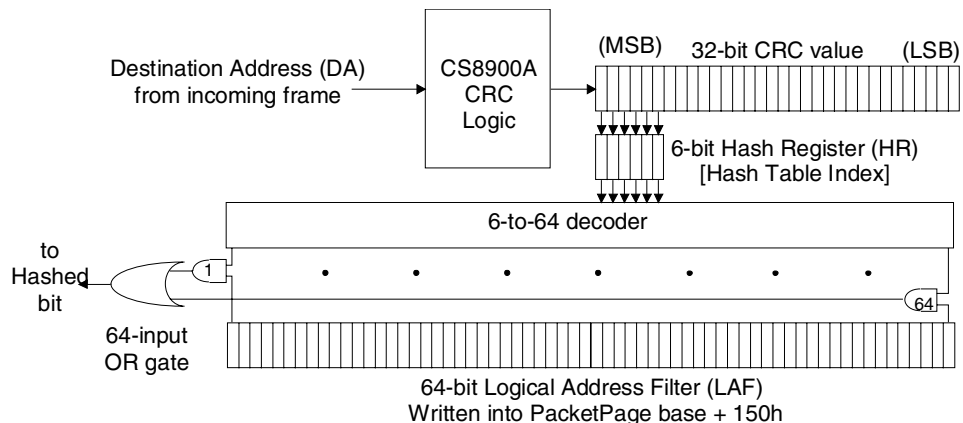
Destination Address (DA) from incoming frame

CS8900A CRC Logic

(MSB) 32-bit CRC value (LSB)

6-bit Hash Register (HR) [Hash Table Index]

6-to-64 decoder

to Hashed bit

1

64

64-input OR gate

64-bit Logical Address Filter (LAF) Written into PacketPage base + 150h